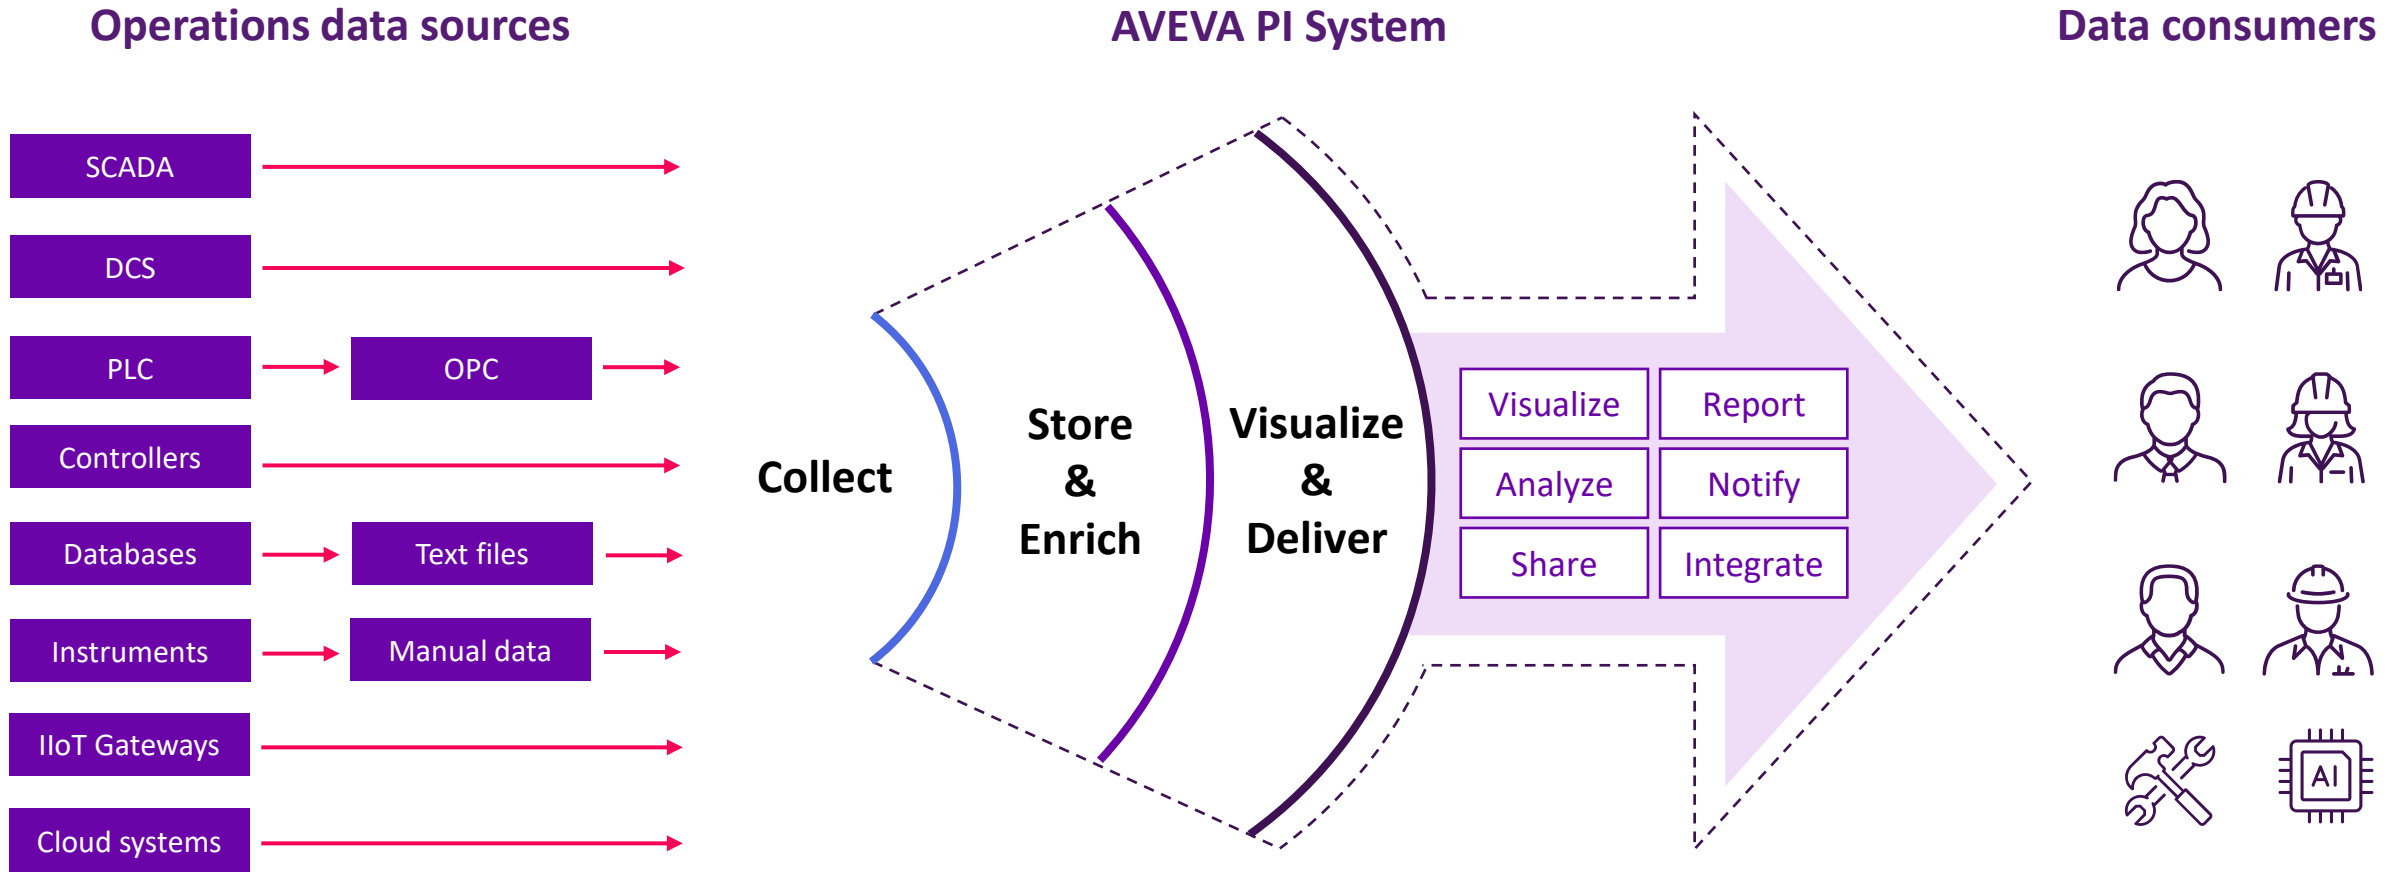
Operations data sources

AVEVA PI System

Data consumers

SCADA

DCS

PLC

OPC

Controllers

Databases

Text files

Instruments

Manual data

IIoT Gateways

Cloud systems

Collect

Store & Enrich

Visualize & Deliver

| Visualize | Report |
|---|---|
| Analyze | Notify |
| Share | Integrate |

AI